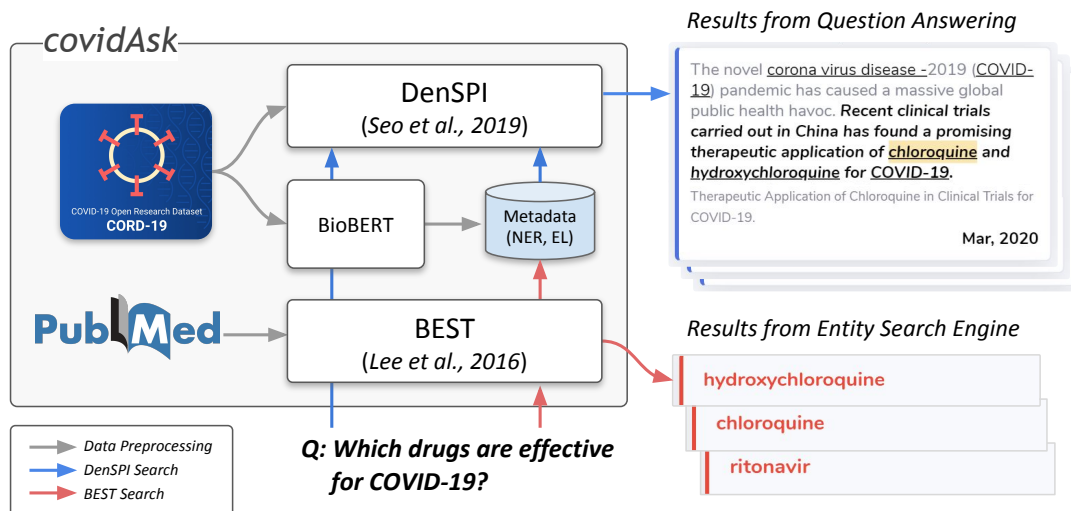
covidAsk

DenSPI
(Seo et al., 2019)

COVID-19 Open Research Dataset
CORD-19

BioBERT

Metadata
(NER, EL)

PubMed

BEST
(Lee et al., 2016)

Results from Question Answering

The novel corona virus disease -2019 (COVID-19) pandemic has caused a massive global public health havoc. **Recent clinical trials carried out in China has found a promising therapeutic application of chloroquine and hydroxychloroquine for COVID-19.**

Therapeutic Application of Chloroquine in Clinical Trials for COVID-19.

Mar, 2020

Results from Entity Search Engine

hydroxychloroquine

chloroquine

ritonavir

Data Preprocessing
DenSPI Search
BEST Search

Q: Which drugs are effective for COVID-19?